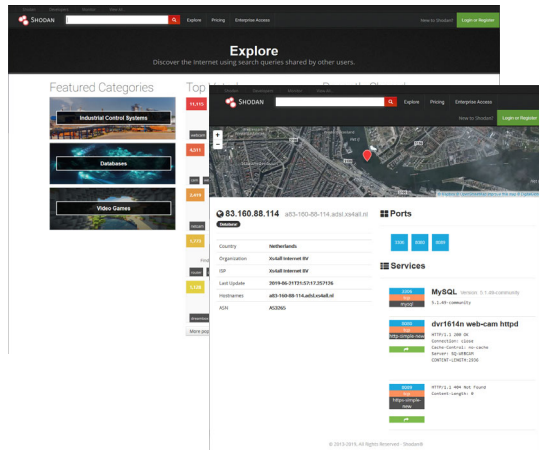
Shodan Developers Monitor View All...

SHODAN

Explore Pricing Enterprise Access

New to Shodan? Login or Register

Explore

Discover the Internet using search queries shared by other users.

Featured Categories

Top Voted

Recently Shared

Industrial Control Systems

Databases

Video Games

11,113

6,011

3,499

1,173

1,138

More popular

SHODAN

Explore Pricing Enterprise Access

New to Shodan? Login or Register

83.160.88.114 a83-160-88-114.adsl.xs4all.nl

Database

| Country | Netherlands |
|---|---|
| Organization | Xs4all Internet BV |
| ISP | Xs4all Internet BV |
| Last Update | 2016-06-31T21:57:17.257136 |
| Hostnames | a83-160-88-114.adsl.xs4all.nl |
| ASN | AS3265 |

Ports

3306 8080 8888

Services

3306 tcp mysql

MySQL Version: 5.1.49-community

5.1.49-community

8080 tcp http-simple-new

dvr1614n web-cam httpd

HTTP/1.1 200 OK
Connection: close
Cache-Control: no-cache
Server: DQ-WEBCAM
CONTENT-LENGTH:2836

8888 tcp https-simple-new

HTTP/1.1 404 Not Found
Content-Length: 0

© 2013-2016, All Rights Reserved - Shodan®